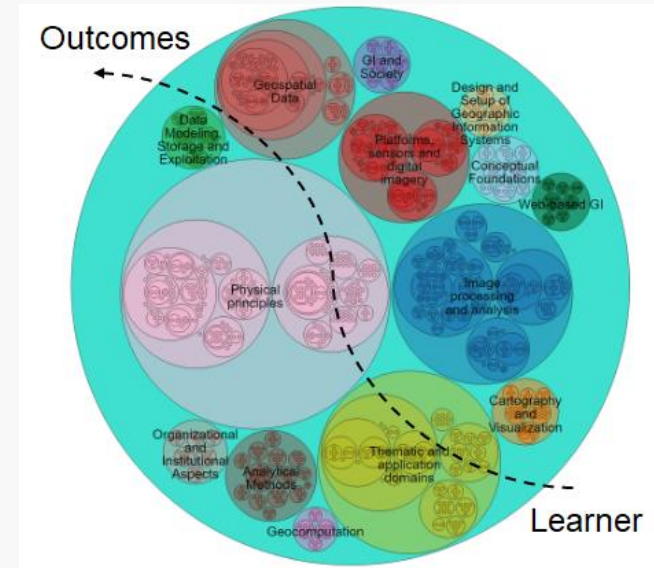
Outcomes

Geospatial Data

GI and Society

Data Modeling, Storage and Exploitation

Design and Setup of Geographic Information Systems

Platforms, sensors and digital imagery

Conceptual Foundations

Web-based GI

Physical principles

Image processing and analysis

Cartography and Visualization

Organizational and Institutional Aspects

Analytical Methods

Thematic and application domains

Geocomputation

Learner